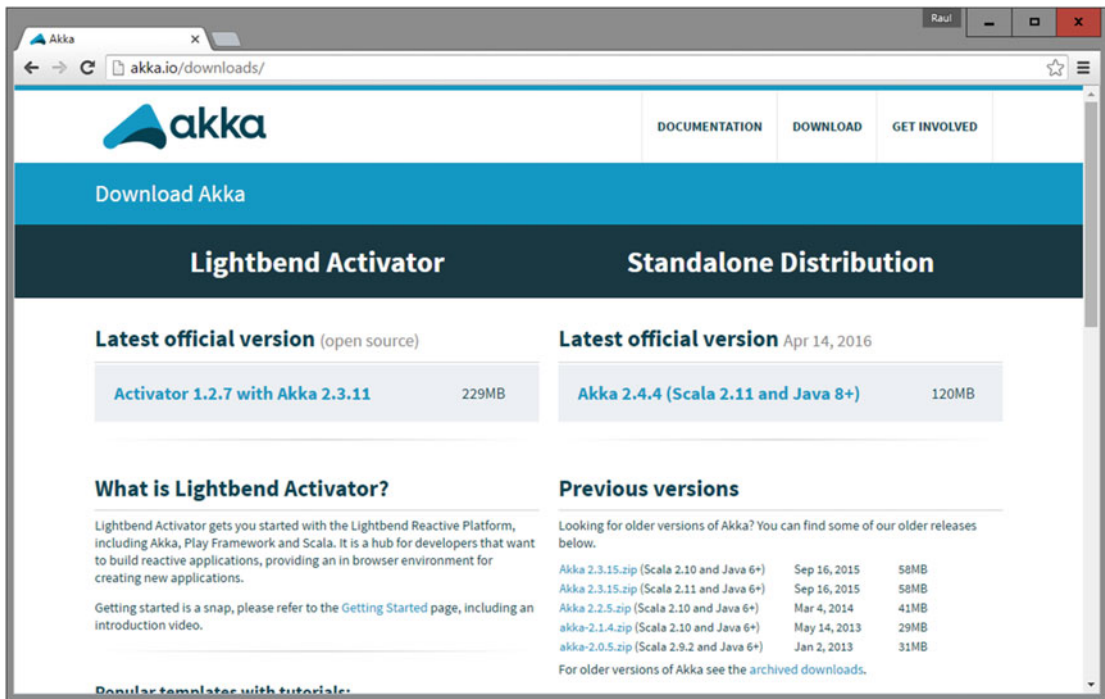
Akka ×

Raul

akka.io/downloads/

akka

DOCUMENTATION DOWNLOAD GET INVOLVED

Download Akka

Lightbend Activator

Standalone Distribution

Latest official version (open source)

Activator 1.2.7 with Akka 2.3.11 229MB

What is Lightbend Activator?

Lightbend Activator gets you started with the Lightbend Reactive Platform, including Akka, Play Framework and Scala. It is a hub for developers that want to build reactive applications, providing an in browser environment for creating new applications.

Getting started is a snap, please refer to the Getting Started page, including an introduction video.

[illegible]

Latest official version Apr 14, 2016

Akka 2.4.4 (Scala 2.11 and Java 8+) 120MB

Previous versions

Looking for older versions of Akka? You can find some of our older releases below.

| | | |
|---|---|---|
| Akka 2.3.15.zip (Scala 2.10 and Java 6+) | Sep 16, 2015 | 58MB |
| Akka 2.3.15.zip (Scala 2.11 and Java 6+) | Sep 16, 2015 | 58MB |
| Akka 2.2.5.zip (Scala 2.10 and Java 6+) | Mar 4, 2014 | 41MB |
| akka-2.1.4.zip (Scala 2.10 and Java 6+) | May 14, 2013 | 29MB |
| akka-2.0.5.zip (Scala 2.9.2 and Java 6+) | Jan 2, 2013 | 31MB |

For older versions of Akka see the archived downloads.